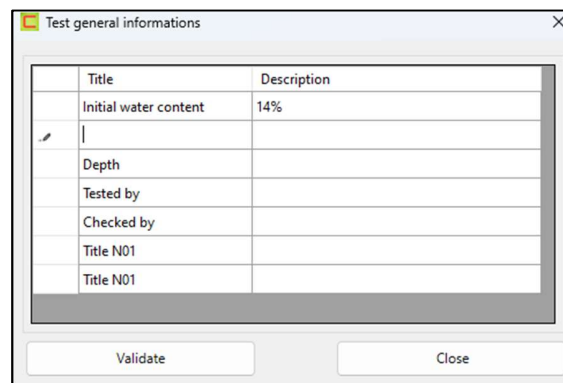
Test general informations

| | Title | Description |
|---|---|---|
| | Initial water content | 14% |
| | | |
| | Depth | |
| | Tested by | |
| | Checked by | |
| | Title N01 | |
| | Title N01 | |

Validate

Close